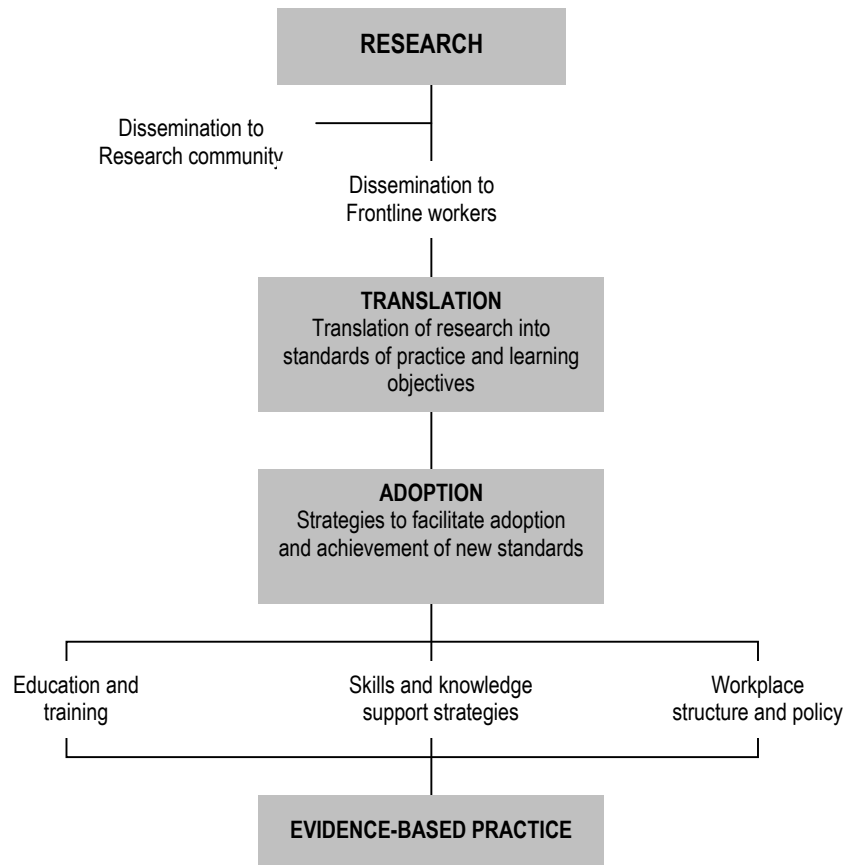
RESEARCH

Dissemination to Research community

Dissemination to Frontline workers

TRANSLATION
Translation of research into standards of practice and learning objectives

ADOPTION
Strategies to facilitate adoption and achievement of new standards

Education and training

Skills and knowledge support strategies

Workplace structure and policy

EVIDENCE-BASED PRACTICE